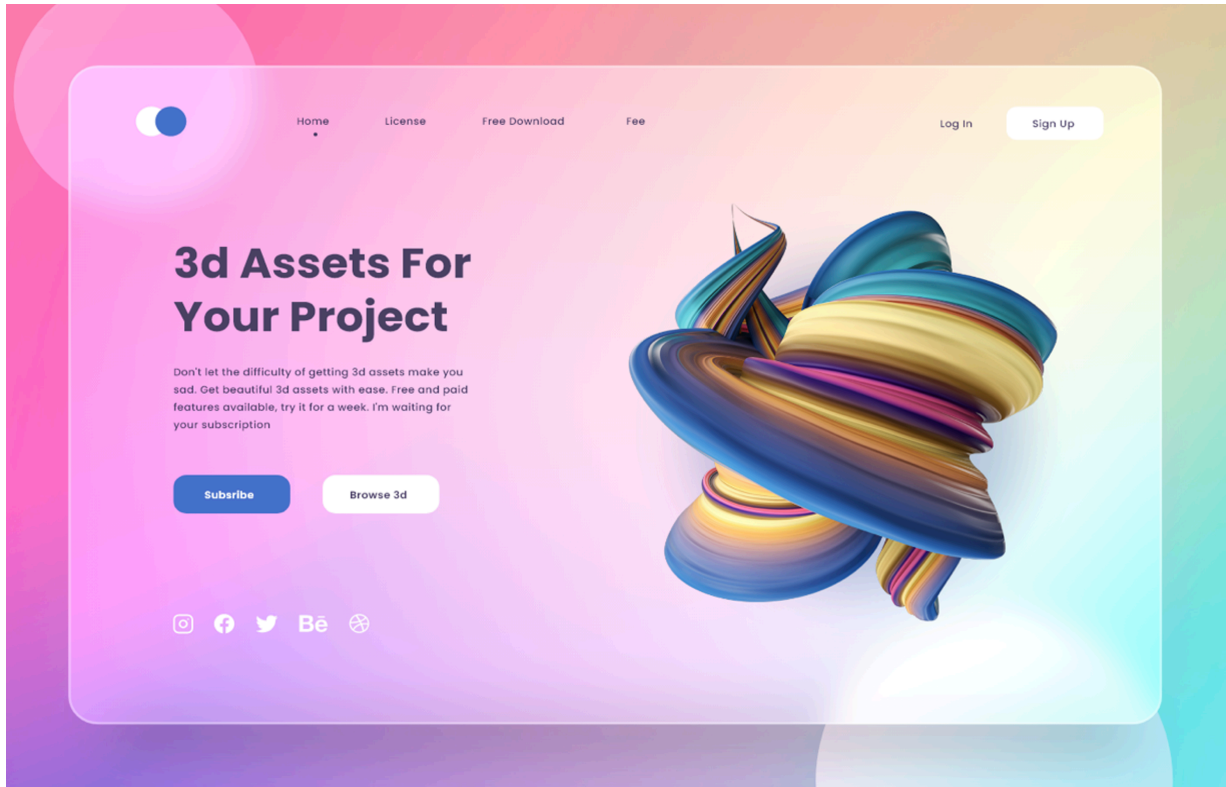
Home License Free Download Fee

Log In Sign Up

3d Assets For Your Project

Don't let the difficulty of getting 3d assets make you sad. Get beautiful 3d assets with ease. Free and paid features available, try it for a week. I'm waiting for your subscription

Subsribe Browse 3d

Bē